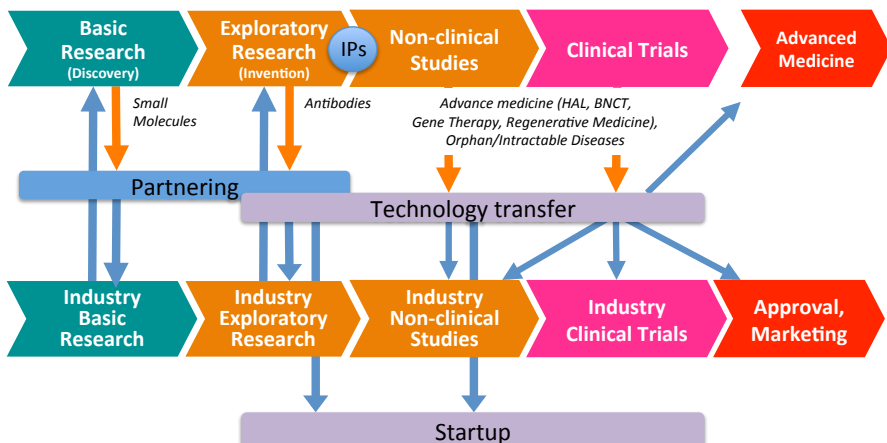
Basic Research (Discovery)

Exploratory Research (Invention)

IPs

Non-clinical Studies

Clinical Trials

Advanced Medicine

Small Molecules

Antibodies

Advance medicine (HAL, BNCT, Gene Therapy, Regenerative Medicine), Orphan/Intractable Diseases

Partnering

Technology transfer

Industry Basic Research

Industry Exploratory Research

Industry Non-clinical Studies

Industry Clinical Trials

Approval, Marketing

Startup